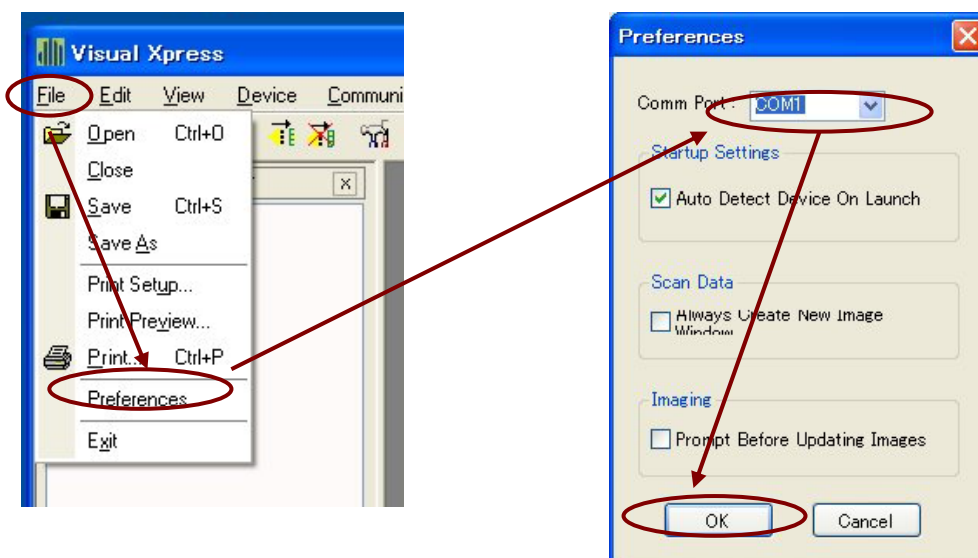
Visual Xpress

File Edit View Device Communi

Open Ctrl+O
Close
Save Ctrl+S
Save As
Print Setup...
Print Preview...
Print... Ctrl+P
Preferences
Exit

Preferences

Comm Port : COM1

Startup Settings
Auto Detect Device On Launch

Scan Data
Always Create New Image Window

Imaging
Prompt Before Updating Images

OK Cancel